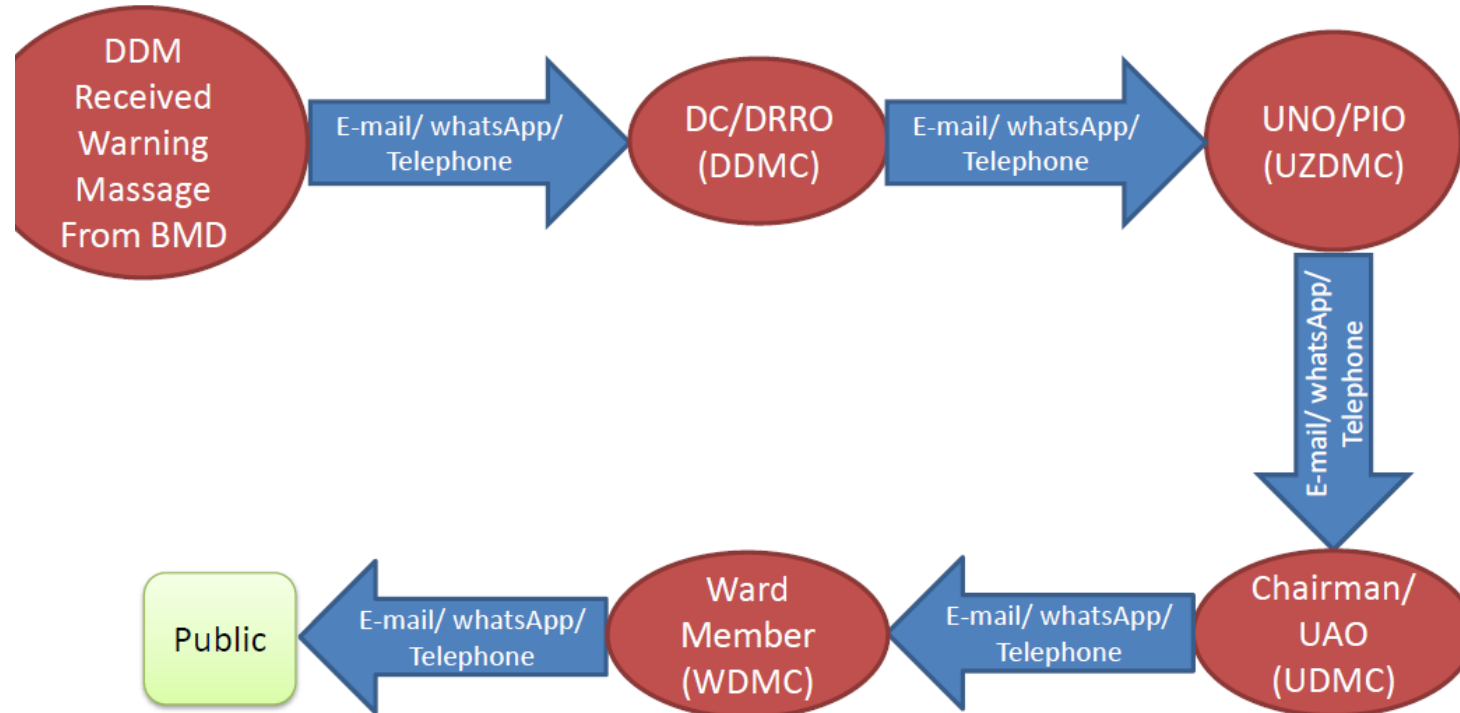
DDM Received Warning Massage From BMD

E-mail/ whatsApp/ Telephone

DC/DRRO (DDMC)

E-mail/ whatsApp/ Telephone

UNO/PIO (UZDMC)

E-mail/ whatsApp/ Telephone

Chairman/ UAO (UDMC)

E-mail/ whatsApp/ Telephone

Ward Member (WDMC)

E-mail/ whatsApp/ Telephone

Public